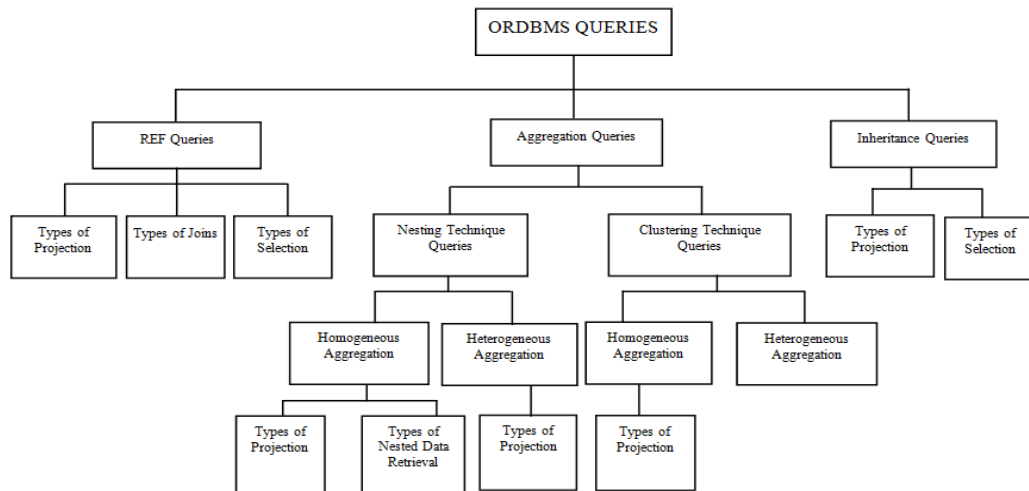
ORDBMS QUERIES

REF Queries

Types of Projection

Types of Joins

Types of Selection

Aggregation Queries

Nesting Technique Queries

Homogeneous Aggregation

Types of Projection

Types of Nested Data Retrieval

Heterogeneous Aggregation

Types of Projection

Clustering Technique Queries

Homogeneous Aggregation

Types of Projection

Heterogeneous Aggregation

Inheritance Queries

Types of Projection

Types of Selection